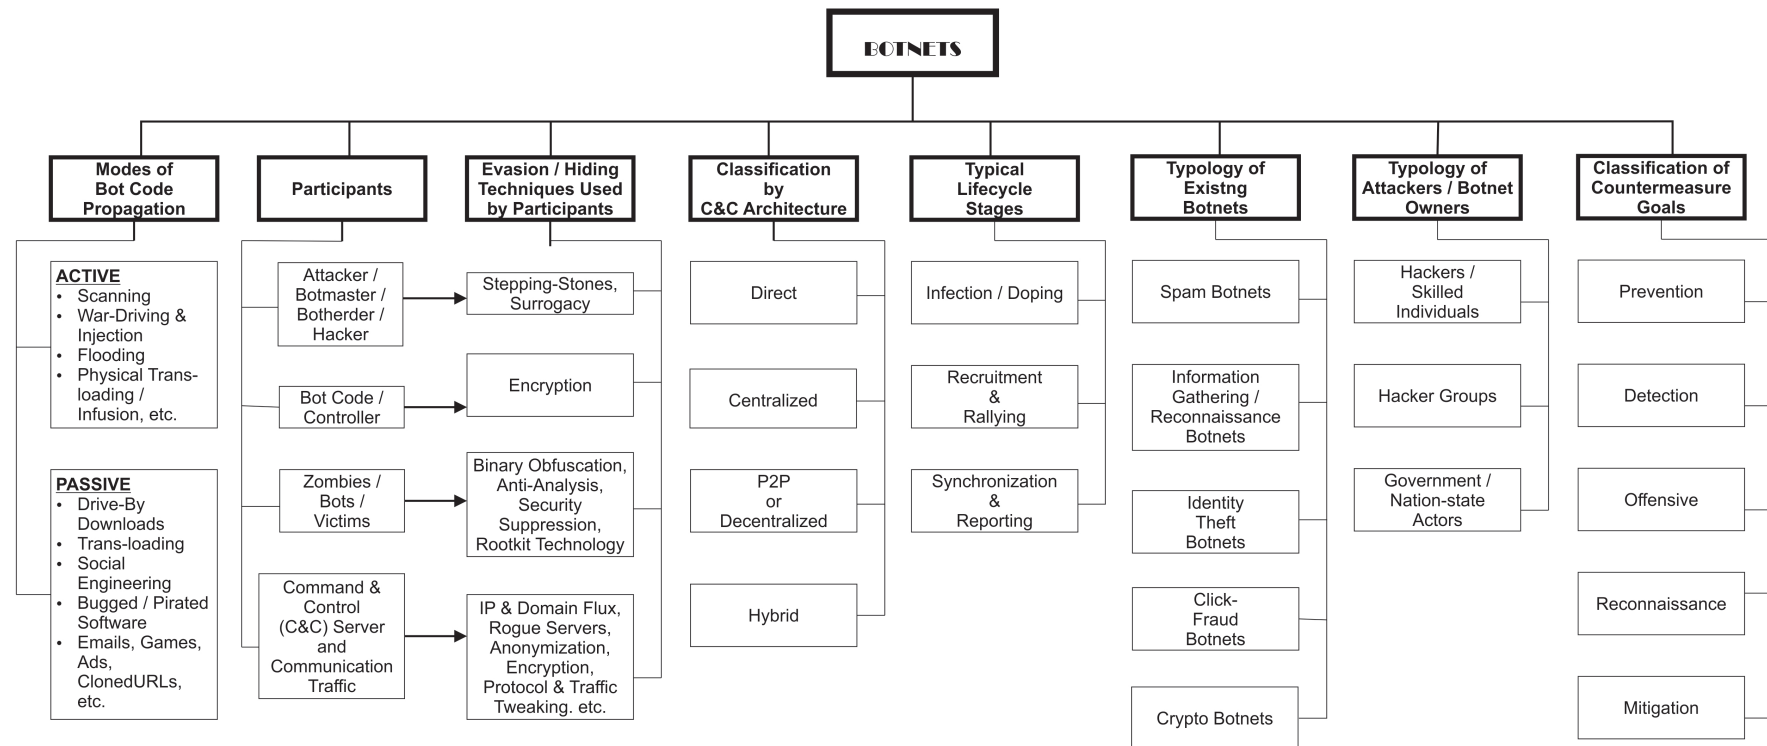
BOTNETS

Modes of Bot Code Propagation

ACTIVE
- Scanning
- War-Driving & Injection
- Flooding
- Physical Trans-loading / Infusion, etc.

PASSIVE
- Drive-By Downloads
- Trans-loading
- Social Engineering
- Bugged / Pirated Software
- Emails, Games, Ads, ClonedURLs, etc.

Participants

Attacker / Botmaster / Botherder / Hacker

Bot Code / Controller

Zombies / Bots / Victims

Command & Control (C&C) Server and Communication Traffic

Evasion / Hiding Techniques Used by Participants

Stepping-Stones, Surrogacy

Encryption

Binary Obfuscation, Anti-Analysis, Security Suppression, Rootkit Technology

IP & Domain Flux, Rogue Servers, Anonymization, Encryption, Protocol & Traffic Tweaking. etc.

Classification by C&C Architecture

Direct

Centralized

P2P or Decentralized

Hybrid

Typical Lifecycle Stages

Infection / Doping

Recruitment & Rallying

Synchronization & Reporting

Typology of Existng Botnets

Spam Botnets

Information Gathering / Reconnaissance Botnets

Identity Theft Botnets

Click-Fraud Botnets

Crypto Botnets

Typology of Attackers / Botnet Owners

Hackers / Skilled Individuals

Hacker Groups

Government / Nation-state Actors

Classification of Countermeasure Goals

Prevention

Detection

Offensive

Reconnaissance

Mitigation